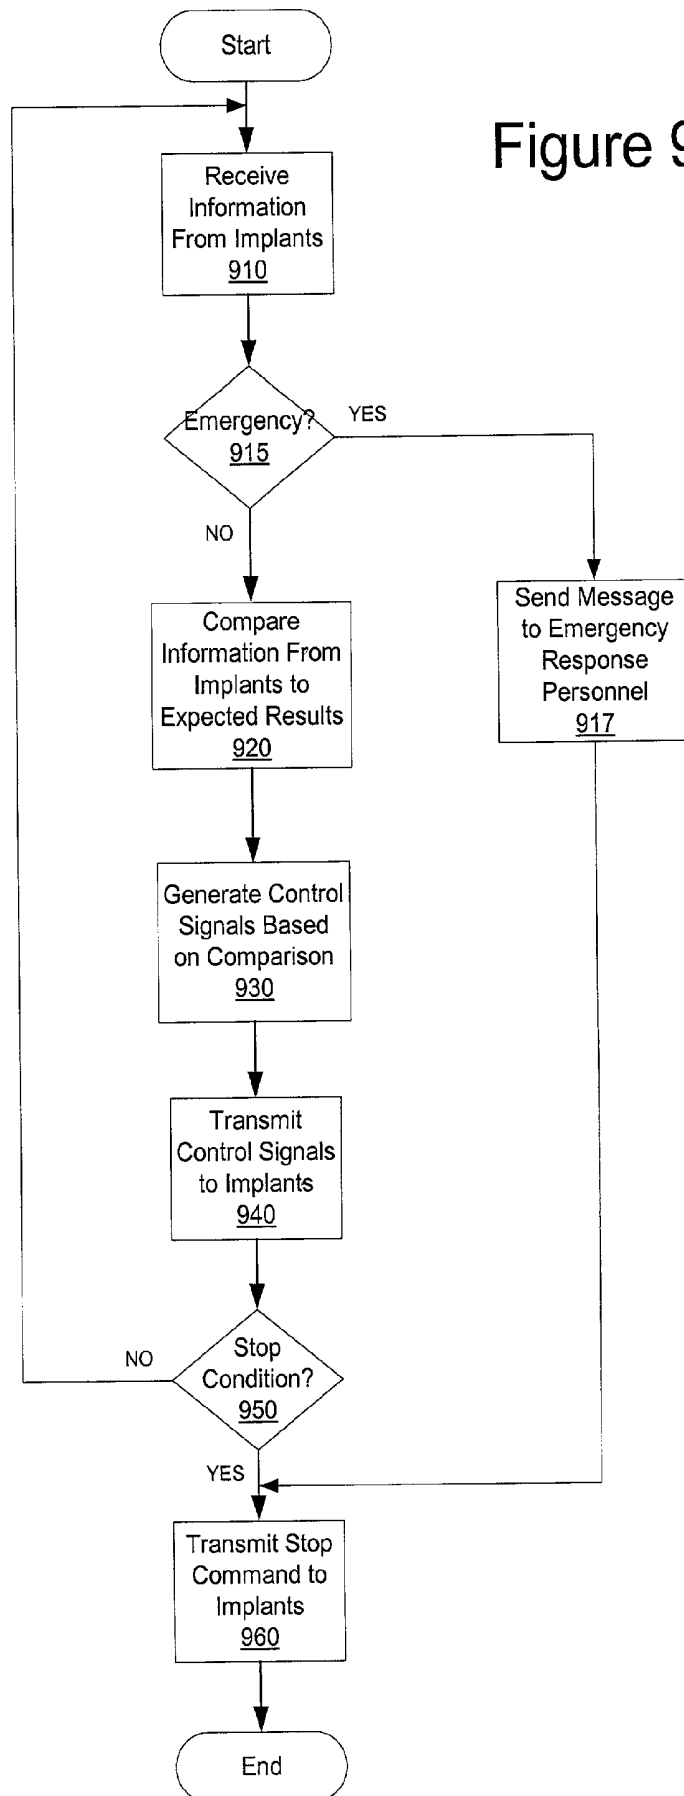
Start

Figure 9

Receive Information From Implants
910

Emergency?
915

YES

NO

Send Message to Emergency Response Personnel
917

Compare Information From Implants to Expected Results
920

Generate Control Signals Based on Comparison
930

Transmit Control Signals to Implants
940

NO

Stop Condition?
950

YES

Transmit Stop Command to Implants
960

End